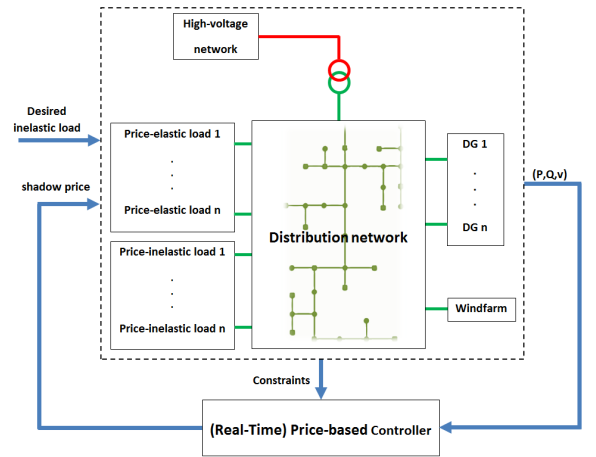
High-voltage network

Desired inelastic load

shadow price

Price-elastic load 1
.
.
.
Price-elastic load n

Price-inelastic load 1
.
.
.
Price-inelastic load n

Distribution network

DG 1
.
.
.
DG n

Windfarm

(P,Q,v)

Constraints

(Real-Time) Price-based Controller